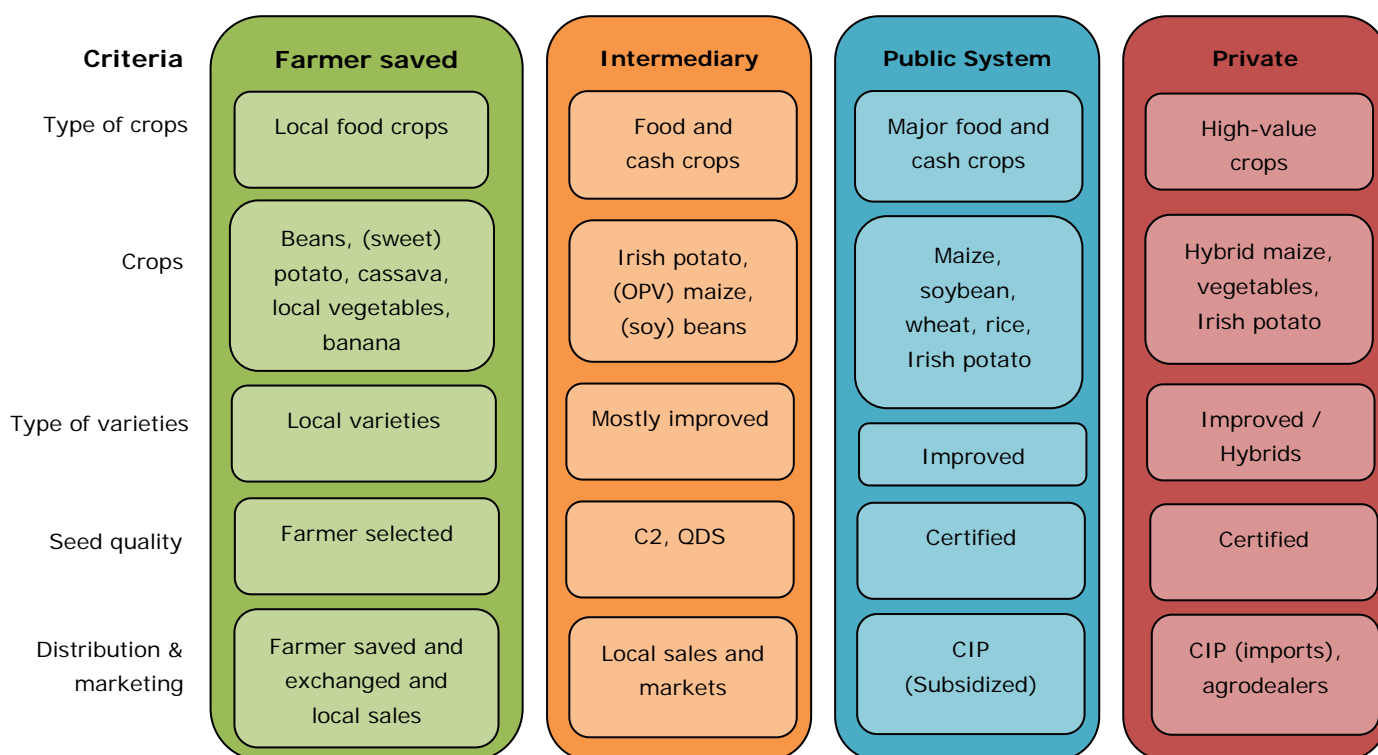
| Criteria | Farmer saved | Intermediary | Public System | Private |
|---|---|---|---|---|
| Type of crops | Local food crops | Food and cash crops | Major food and cash crops | High-value crops |
| Crops | Beans, (sweet) potato, cassava, local vegetables, banana | Irish potato, (OPV) maize, (soy) beans | Maize, soybean, wheat, rice, Irish potato | Hybrid maize, vegetables, Irish potato |
| Type of varieties | Local varieties | Mostly improved | Improved | Improved / Hybrids |
| Seed quality | Farmer selected | C2, QDS | Certified | Certified |
| Distribution & marketing | Farmer saved and exchanged and local sales | Local sales and markets | CIP (Subsidized) | CIP (imports), agrodealers |